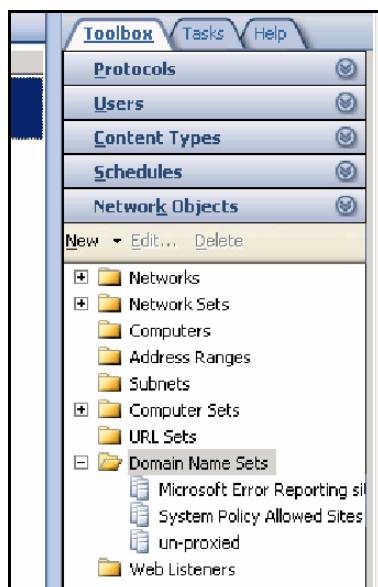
Toolbox Tasks Help

Protocols

Users

Content Types

Schedules

Network Objects

New ▾ Edit... Delete

Networks

Network Sets

Computers

Address Ranges

Subnets

Computer Sets

URL Sets

Domain Name Sets

Microsoft Error Reporting si

System Policy Allowed Sites

un-proxied

Web Listeners